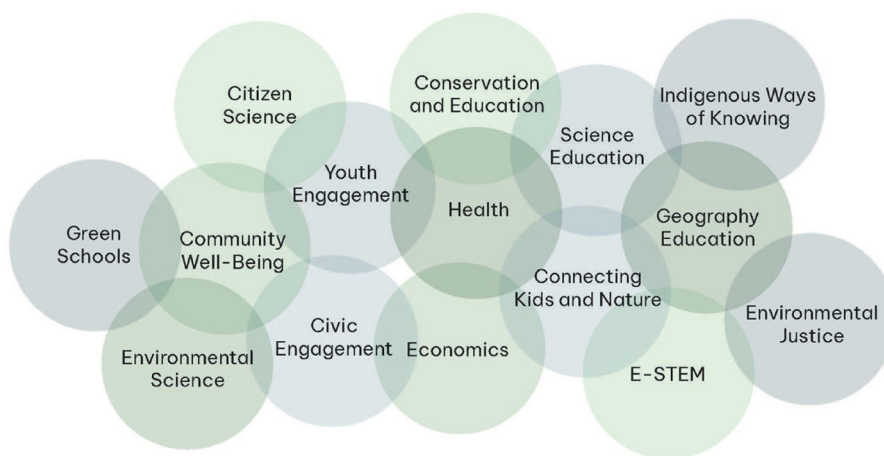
Citizen Science

Conservation and Education

Indigenous Ways of Knowing

Science Education

Youth Engagement

Health

Green Schools

Community Well-Being

Geography Education

Connecting Kids and Nature

Environmental Justice

Civic Engagement

Economics

Environmental Science

E-STEM